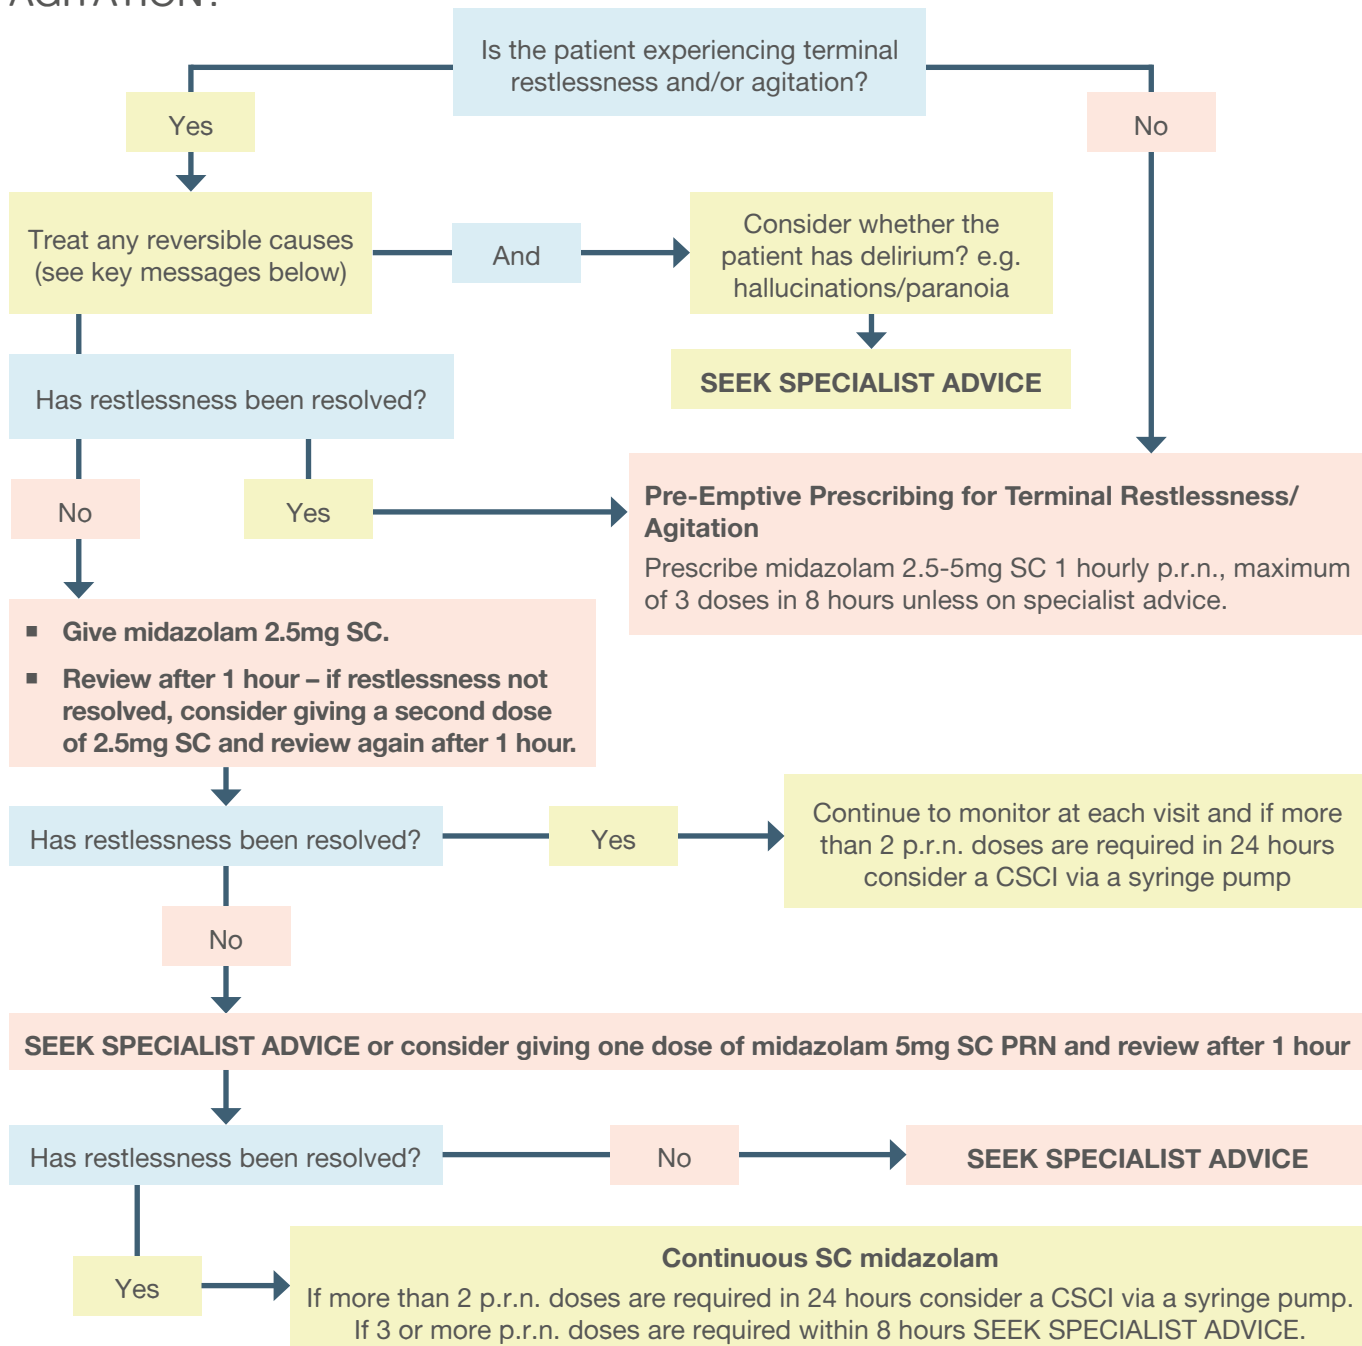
Is the patient experiencing terminal restlessness and/or agitation?

Yes

No

Treat any reversible causes (see key messages below)

And

Consider whether the patient has delirium? e.g. hallucinations/paranoia

SEEK SPECIALIST ADVICE

Has restlessness been resolved?

No

Yes

Pre-Emptive Prescribing for Terminal Restlessness/ Agitation

Prescribe midazolam 2.5-5mg SC 1 hourly p.r.n., maximum of 3 doses in 8 hours unless on specialist advice.

- Give midazolam 2.5mg SC.
- Review after 1 hour – if restlessness not resolved, consider giving a second dose of 2.5mg SC and review again after 1 hour.

Has restlessness been resolved?

Yes

Continue to monitor at each visit and if more than 2 p.r.n. doses are required in 24 hours consider a CSCI via a syringe pump

No

SEEK SPECIALIST ADVICE or consider giving one dose of midazolam 5mg SC PRN and review after 1 hour

Has restlessness been resolved?

No

SEEK SPECIALIST ADVICE

Yes

Continuous SC midazolam

If more than 2 p.r.n. doses are required in 24 hours consider a CSCI via a syringe pump. If 3 or more p.r.n. doses are required within 8 hours SEEK SPECIALIST ADVICE.